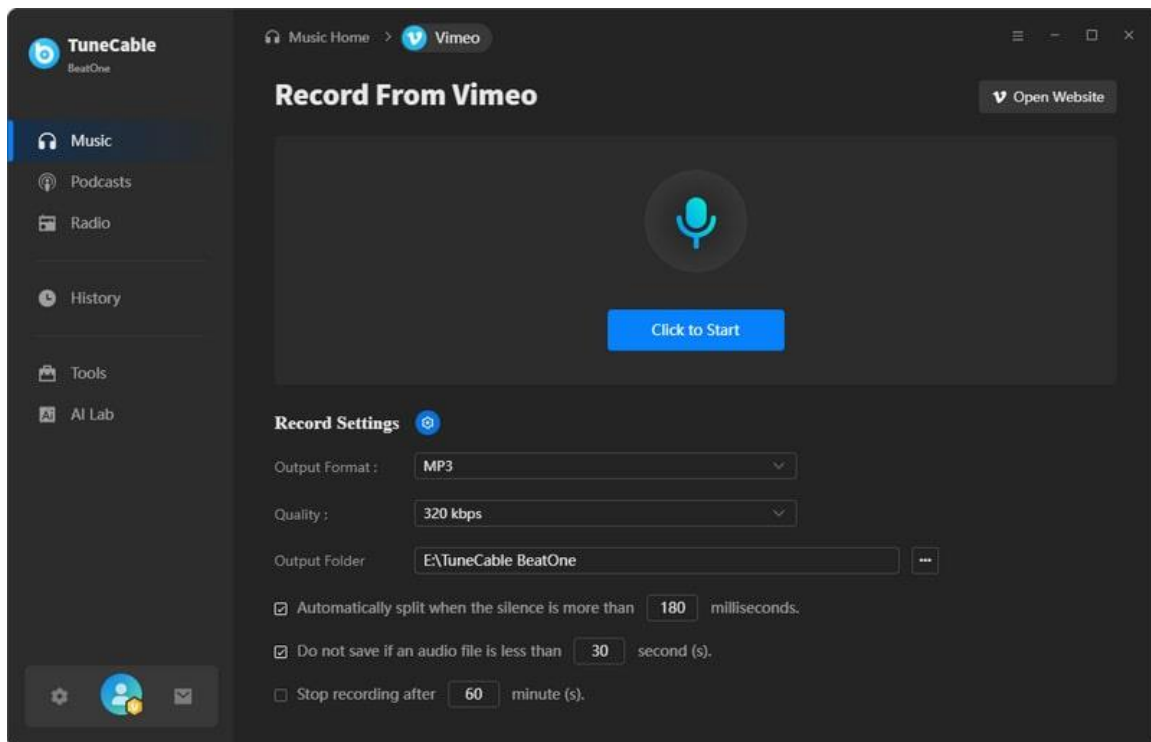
TuneCable
BeatOne

Music
Podcasts
Radio

History

Tools
AI Lab

Music Home > Vimeo

Record From Vimeo

Open Website

Click to Start

Record Settings

Output Format : MP3

Quality : 320 kbps

Output Folder E:\TuneCable BeatOne ···

Automatically split when the silence is more than 180 milliseconds.

Do not save if an audio file is less than 30 second (s).

Stop recording after 60 minute (s).